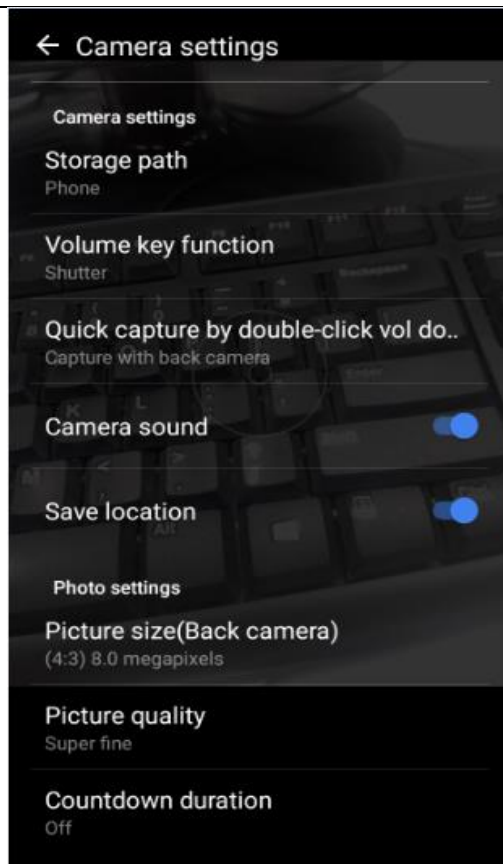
← Camera settings

Camera settings

Storage path
Phone

Volume key function
Shutter

Quick capture by double-click vol do..
Capture with back camera

Camera sound

Save location

Photo settings

Picture size(Back camera)
(4:3) 8.0 megapixels

Picture quality
Super fine

Countdown duration
Off